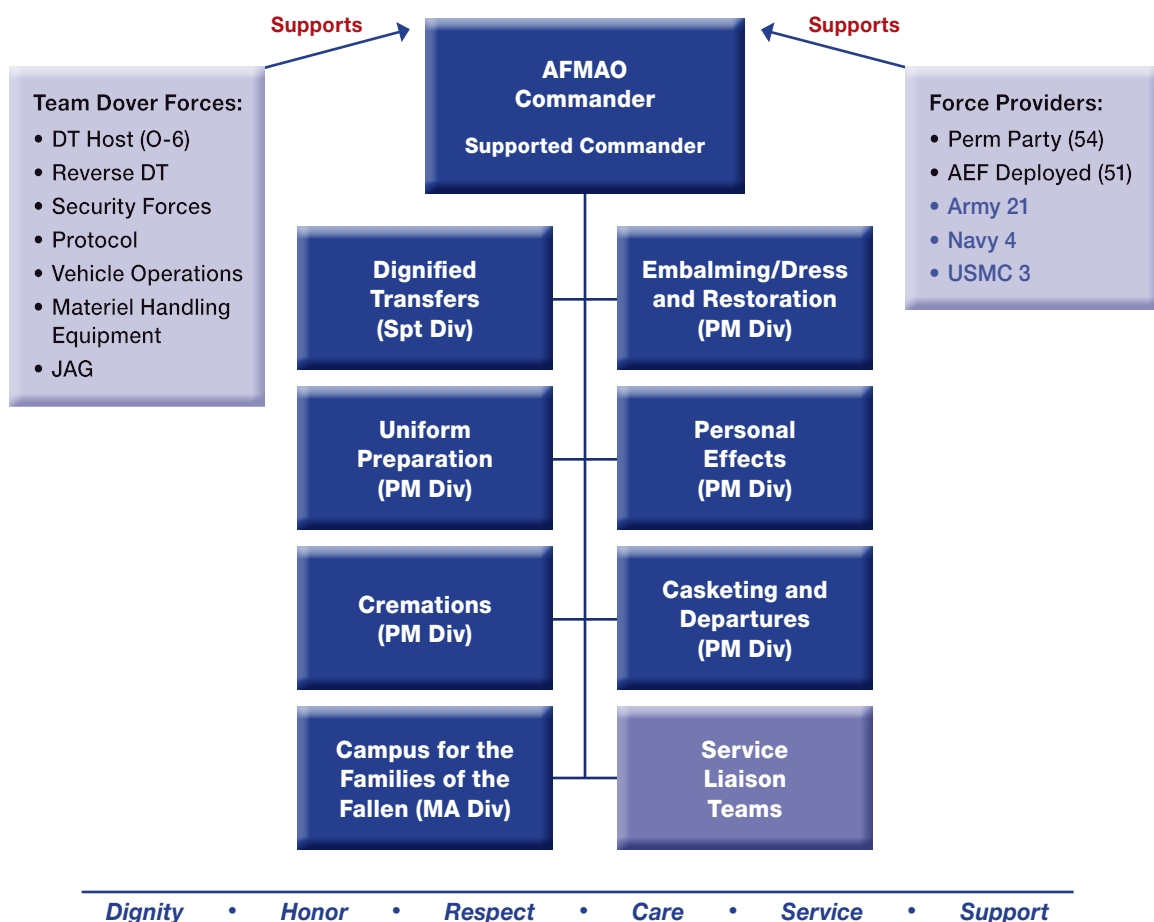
Supports

Supports

Team Dover Forces:
• DT Host (O-6)
• Reverse DT
• Security Forces
• Protocol
• Vehicle Operations
• Materiel Handling Equipment
• JAG

AFMAO Commander
Supported Commander

Force Providers:
• Perm Party (54)
• AEF Deployed (51)
• Army 21
• Navy 4
• USMC 3

Dignified Transfers (Spt Div)

Embalming/Dress and Restoration (PM Div)

Uniform Preparation (PM Div)

Personal Effects (PM Div)

Cremations (PM Div)

Casketing and Departures (PM Div)

Campus for the Families of the Fallen (MA Div)

Service Liaison Teams

Dignity • Honor • Respect • Care • Service • Support